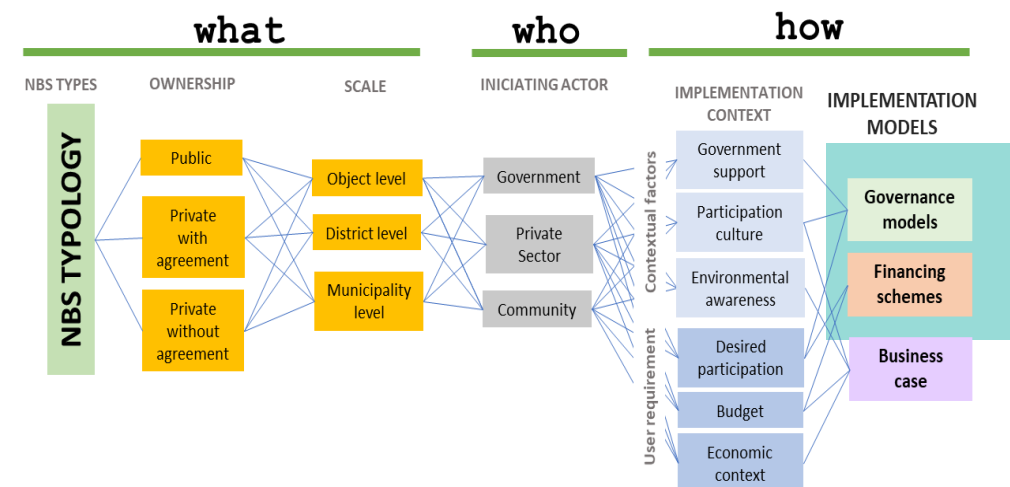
what

who

how

NBS TYPES

OWNERSHIP

SCALE

INICIATING ACTOR

IMPLEMENTATION CONTEXT

IMPLEMENTATION MODELS

NBS TYPOLOGY

Public

Private with agreement

Private without agreement

Object level

District level

Municipality level

Government

Private Sector

Community

Contextual factors

User requirement

Government support

Participation culture

Environmental awareness

Desired participation

Budget

Economic context

Governance models

Financing schemes

Business case